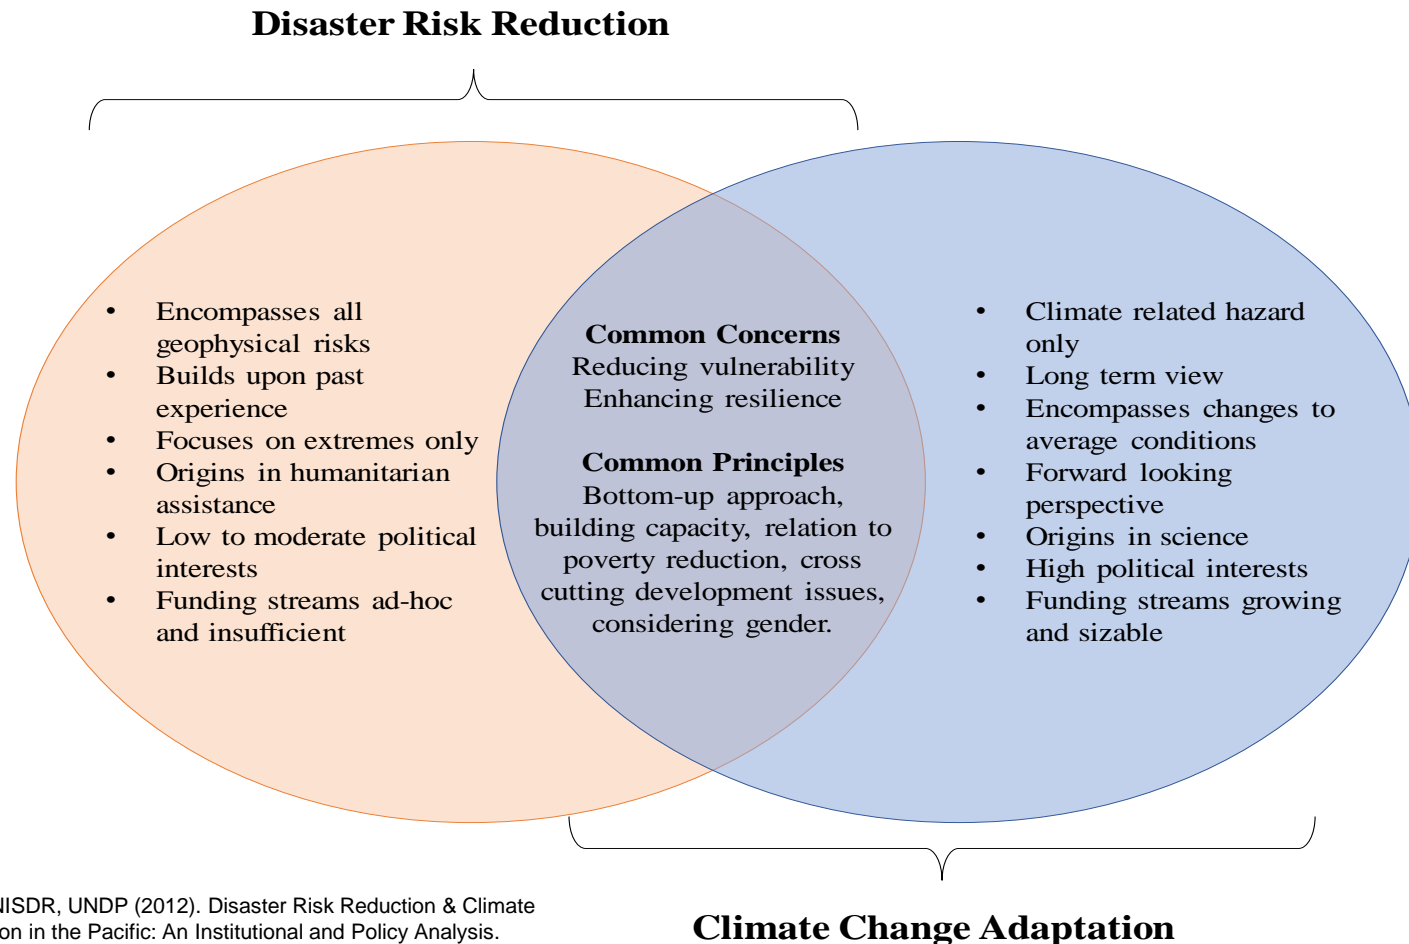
Disaster Risk Reduction

- Encompasses all geophysical risks
- Builds upon past experience
- Focuses on extremes only
- Origins in humanitarian assistance
- Low to moderate political interests
- Funding streams ad-hoc and insufficient

Common Concerns
Reducing vulnerability
Enhancing resilience

Common Principles
Bottom-up approach, building capacity, relation to poverty reduction, cross cutting development issues, considering gender.

- Climate related hazard only
- Long term view
- Encompasses changes to average conditions
- Forward looking perspective
- Origins in science
- High political interests
- Funding streams growing and sizable

NISDR, UNDP (2012). Disaster Risk Reduction & Climate on in the Pacific: An Institutional and Policy Analysis.

Climate Change Adaptation